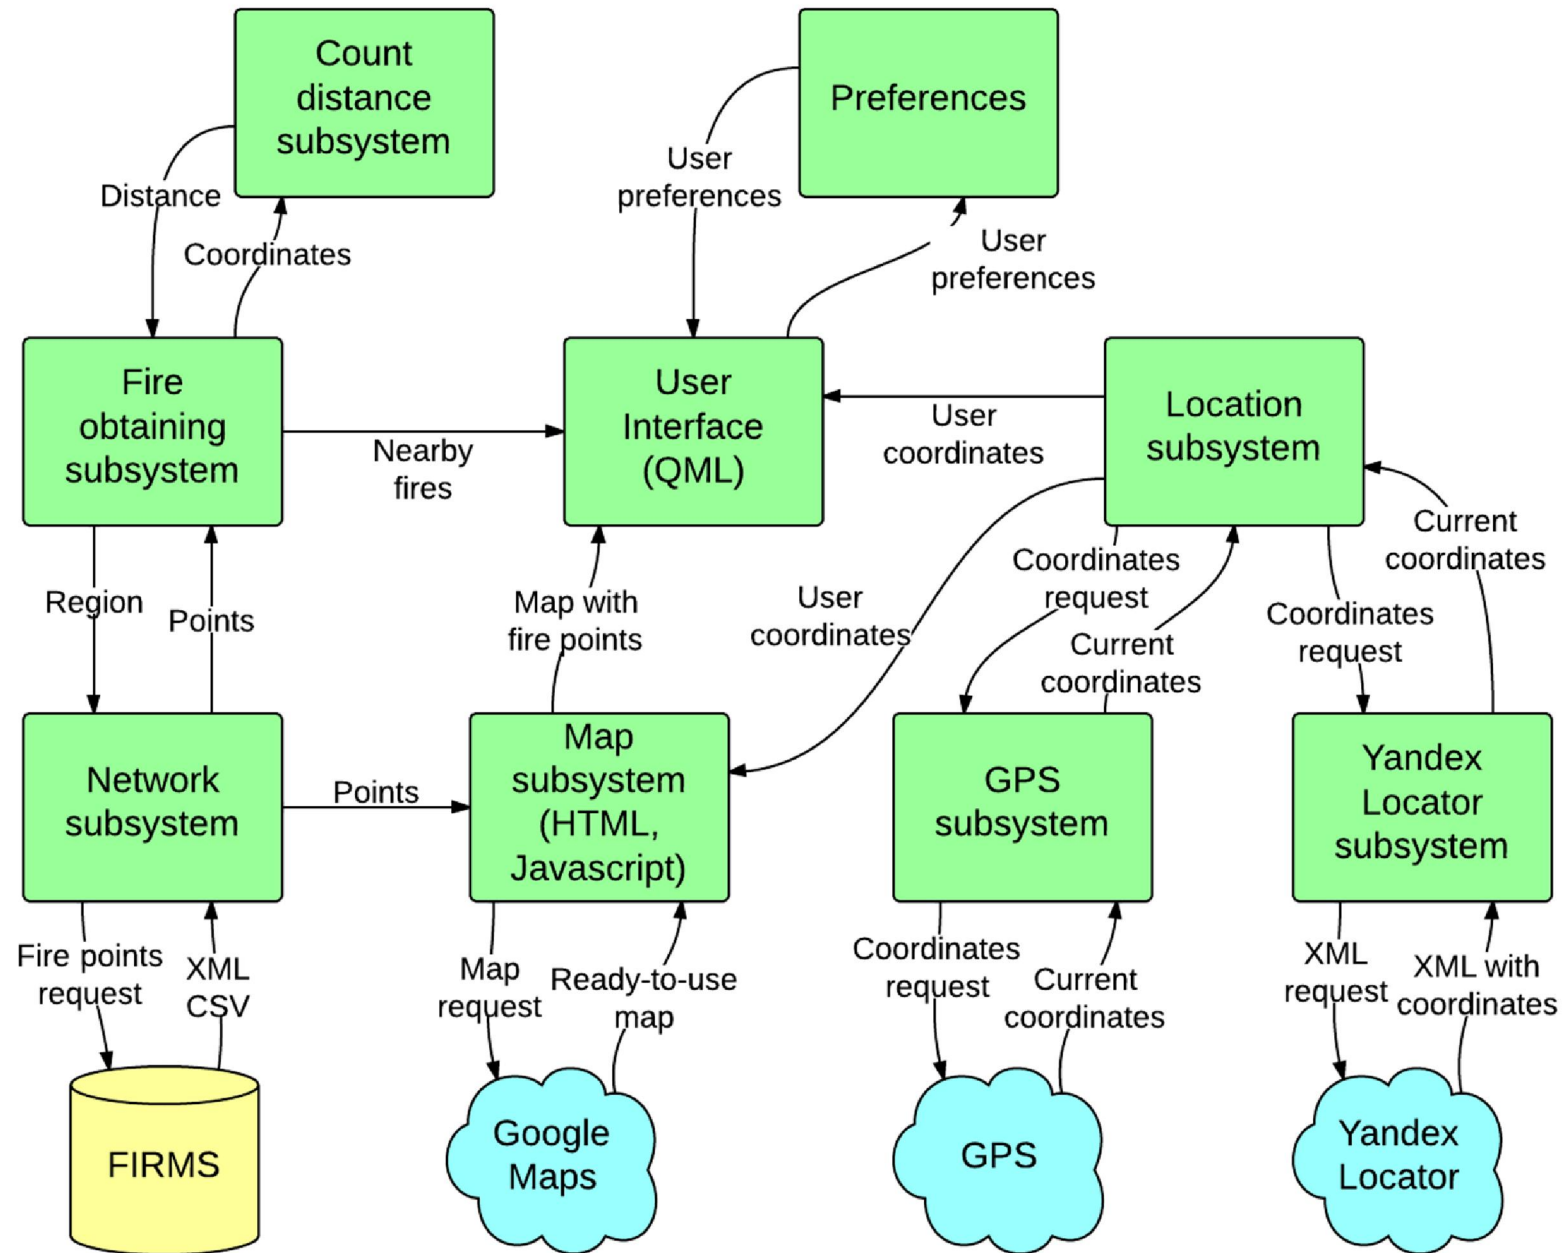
Count distance subsystem

Preferences

Distance

Coordinates

User preferences

User preferences

Fire obtaining subsystem

Nearby fires

User Interface (QML)

User coordinates

Location subsystem

Region

Points

Map with fire points

User coordinates

Coordinates request

Current coordinates

Current coordinates

Coordinates request

Network subsystem

Points

Map subsystem (HTML, Javascript)

GPS subsystem

Yandex Locator subsystem

Fire points request

XML CSV

Map request

Ready-to-use map

Coordinates request

Current coordinates

XML request

XML with coordinates

FIRMS

Google Maps

GPS

Yandex Locator